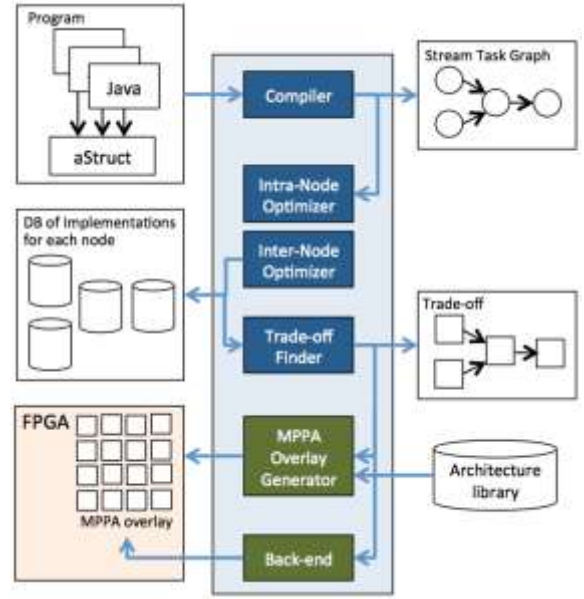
Program

Java

aStruct

Compiler

Stream Task Graph

Intra-Node Optimizer

DB of implementations for each node

Inter-Node Optimizer

Trade-off Finder

Trade-off

FPGA

MPPA overlay

MPPA Overlay Generator

Architecture library

Back-end